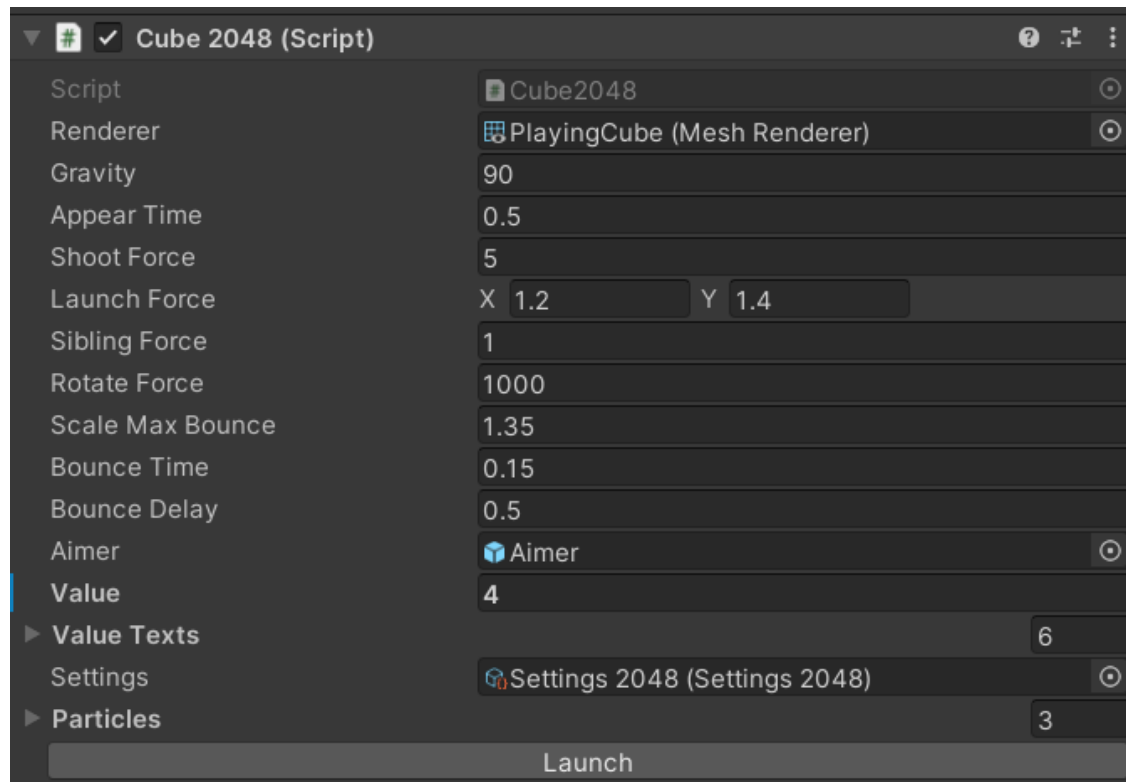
Cube 2048 (Script)

| | |
|---|---|
| Script | Cube2048 |
| Renderer | PlayingCube (Mesh Renderer) |
| Gravity | 90 |
| Appear Time | 0.5 |
| Shoot Force | 5 |
| Launch Force | X 1.2 Y 1.4 |
| Sibling Force | 1 |
| Rotate Force | 1000 |
| Scale Max Bounce | 1.35 |
| Bounce Time | 0.15 |
| Bounce Delay | 0.5 |
| Aimer | Aimer |
| Value | 4 |
| Value Texts | 6 |
| Settings | Settings 2048 (Settings 2048) |
| Particles | 3 |

Launch